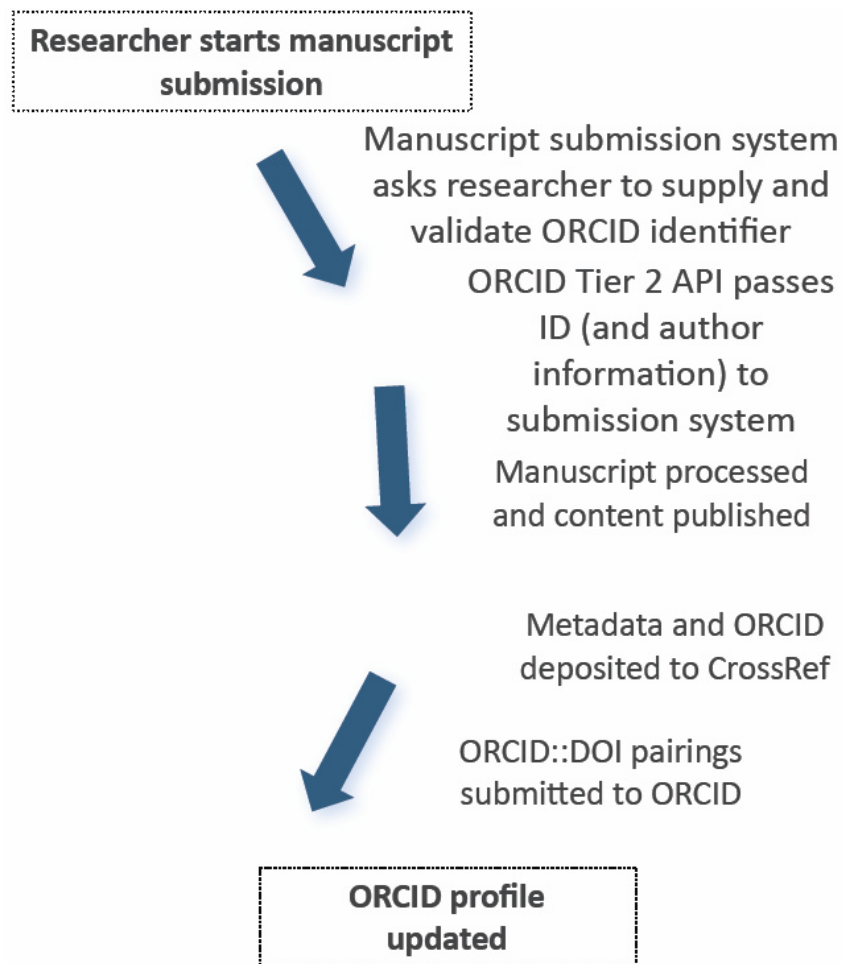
Researcher starts manuscript submission

Manuscript submission system asks researcher to supply and validate ORCID identifier

ORCID Tier 2 API passes ID (and author information) to submission system

Manuscript processed and content published

Metadata and ORCID deposited to CrossRef

ORCID::DOI pairings submitted to ORCID

ORCID profile updated